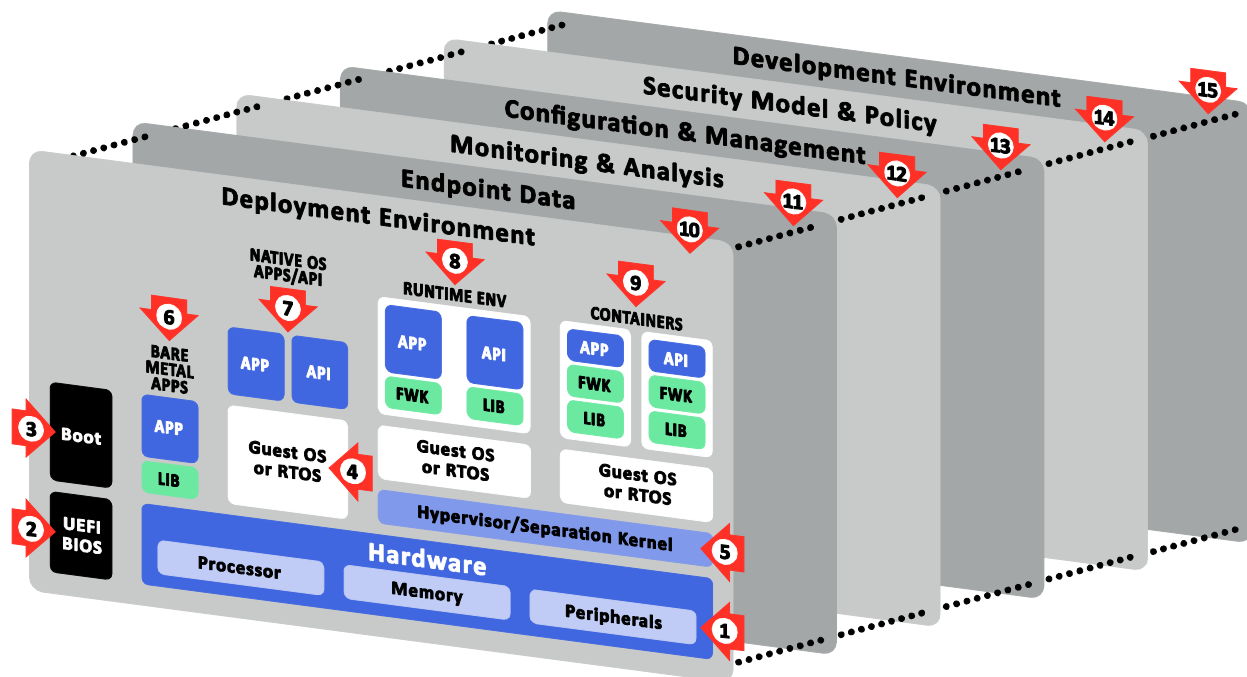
Development Environment
15
Security Model & Policy
14
Configuration & Management
13
Monitoring & Analysis
12
Endpoint Data
11
Deployment Environment
10

NATIVE OS APPS/API
7
APP
API
Guest OS or RTOS
4

8
RUNTIME ENV
APP
API
FWK
LIB
Guest OS or RTOS

9
CONTAINERS
APP
FWK
LIB
API
FWK
LIB
Guest OS or RTOS

Hypervisor/Separation Kernel
5

6
BARE METAL APPS
APP
LIB

3
Boot
2
UEFI BIOS

Hardware
Processor
Memory
Peripherals
1